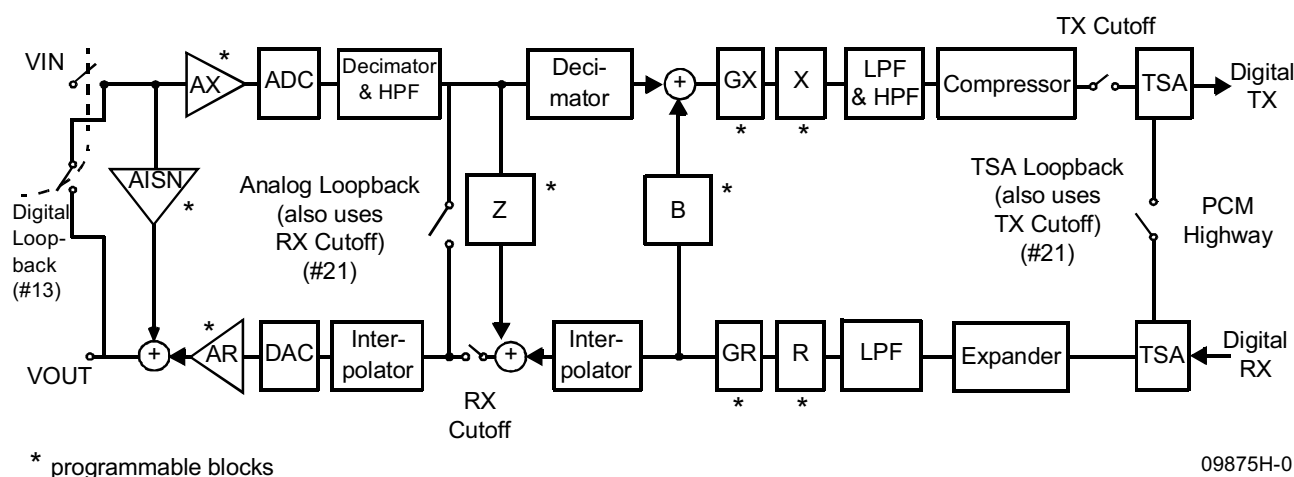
TX Cutoff

VIN

*
AX

ADC

Decimator & HPF

Decimator

+

GX
*

X
*

LPF & HPF

Compressor

TSA

Digital TX

AISN
*

Analog Loopback (also uses RX Cutoff) (#21)

Z
*

B
*

TSA Loopback (also uses TX Cutoff) (#21)

PCM Highway

Digital Loopback (#13)

VOUT

+

*
AR

DAC

Interpolator

+

Interpolator

GR
*

R
*

LPF

Expander

TSA

Digital RX

RX Cutoff

* programmable blocks

09875H-0